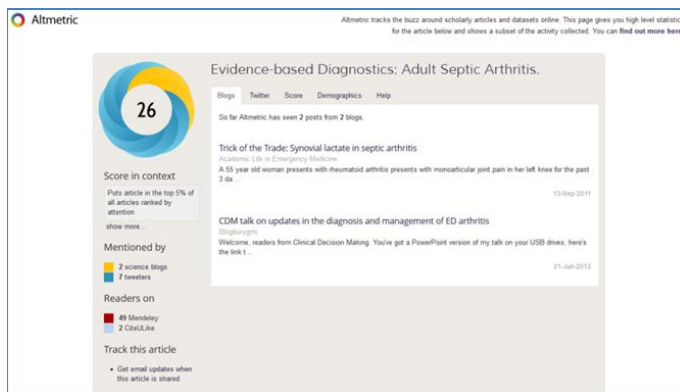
Altmetric

Altmetric tracks the buzz around scholarly articles and datasets online. This page gives you high level statisti for the article below and shows a subset of the activity collected. You can find out more her

26

Evidence-based Diagnostics: Adult Septic Arthritis.

Blogs Twitter Score Demographics Help

So far Altmetric has seen 2 posts from 2 blogs.

Trick of the Trade: Synovial lactate in septic arthritis
Academic Life in Emergency Medicine
A 55 year old woman presents with rheumatoid arthritis presents with monoarticular joint pain in her left knee for the past 3 da...
13-Sep-2011

CDM talk on updates in the diagnosis and management of ED arthritis
Blogborygmi
Welcome, readers from Clinical Decision Making. You've got a PowerPoint version of my talk on your USB drives; here's the link t...
21-Jun-2013

Score in context

Puts article in the top 5% of all articles ranked by attention

show more...

Mentioned by

2 science blogs
7 tweeters

Readers on

49 Mendeley
2 CiteULike

Track this article

Get email updates when this article is shared